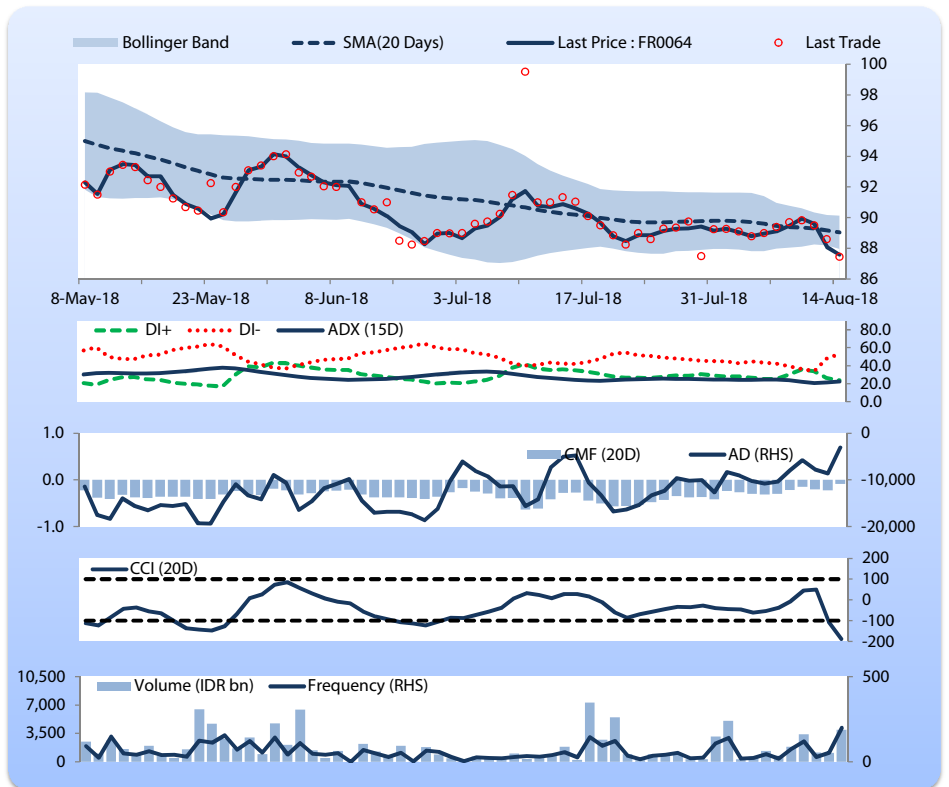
Bollinger Band
SMA(20 Days)
Last Price : FR0064
Last Trade

100
98
96
94
92
90
88
86

8-May-18
23-May-18
8-Jun-18
3-Jul-18
17-Jul-18
31-Jul-18
14-Aug-18

DI+
DI-
ADX (15D)

80.0
60.0
40.0
20.0
0.0

1.0
0.0
-1.0

CMF (20D)
AD (RHS)

0
-10,000
-20,000

CCI (20D)

200
100
0
-100
-200

10,500
7,000
3,500
0

Volume (IDR bn)
Frequency (RHS)

500
0